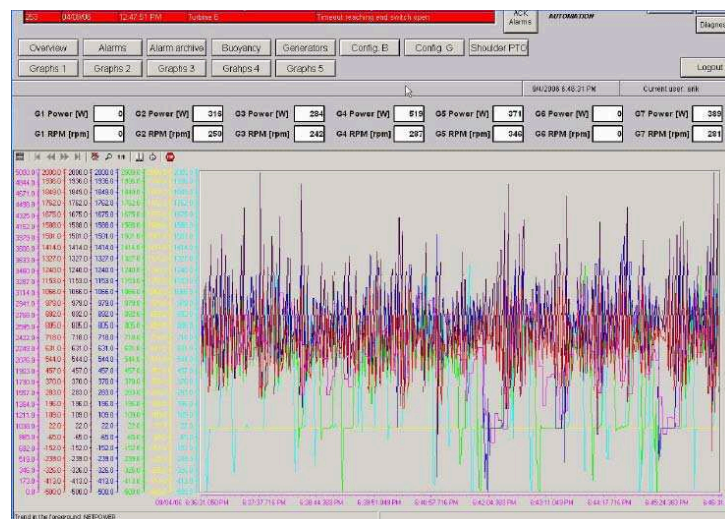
253 | 08/03/06 | 12:47:51 PM | Turbine 6 | Timeout reaching end switch open

ACK Alarms

AUTOMATION

Diagnos

Overview | Alarms | Alarm archive | Buoyancy | Generators | Config. B | Config. G | Shoulder PTO

Graphs 1 | Graphs 2 | Graphs 3 | Graphs 4 | Graphs 5

Logout

8/4/2006 6:48:21 PM

Current user: anik

| G1 Power [W] | 0 | G2 Power [W] | 316 | G3 Power [W] | 284 | G4 Power [W] | 519 | G5 Power [W] | 371 | G6 Power [W] | 0 | G7 Power [W] | 389 |
|---|---|---|---|---|---|---|---|---|---|---|---|---|---|
| G1 RPM [rpm] | 0 | G2 RPM [rpm] | 259 | G3 RPM [rpm] | 242 | G4 RPM [rpm] | 287 | G5 RPM [rpm] | 346 | G6 RPM [rpm] | 0 | G7 RPM [rpm] | 281 |

5000.0 2000.0 2000.0 2000.0
4844.9 1936.0 1936.0 1936.0
4571.9 1849.0 1849.0 1849.0
4498.9 1762.0 1762.0 1762.0
4325.9 1675.0 1675.0 1675.0
4152.9 1588.0 1588.0 1588.0
3979.9 1501.0 1501.0 1501.0
3806.9 1414.0 1414.0 1414.0
3633.9 1327.0 1327.0 1327.0
3460.9 1240.0 1240.0 1240.0
3287.9 1153.0 1153.0 1153.0
3114.9 1066.0 1066.0 1066.0
2941.9 979.0 979.0 979.0
2768.9 892.0 892.0 892.0
2595.9 805.0 805.0 805.0
2422.9 718.0 718.0 718.0
2249.9 631.0 631.0 631.0
2076.9 544.0 544.0 544.0
1903.9 457.0 457.0 457.0
1730.9 370.0 370.0 370.0
1557.9 283.0 283.0 283.0
1384.9 196.0 196.0 196.0
1211.9 109.0 109.0 109.0
1038.9 22.0 22.0 22.0
865.9 -65.0 -65.0 -65.0
692.9 -152.0 -152.0 -152.0
519.9 -239.0 -239.0 -239.0
346.9 -326.0 -326.0 -326.0
173.9 -413.0 -413.0 -413.0
0.0 -500.0 -500.0 -500.0

08/04/06 6:36:21.050 PM | 6:37:37.716 PM | 6:38:44.383 PM | 6:39:51.049 PM | 6:40:57.716 PM | 6:42:04.383 PM | 6:43:11.049 PM | 6:44:17.716 PM | 6:45:24.383 PM | 6:46:31

Trend in the foreground: NETPOWER